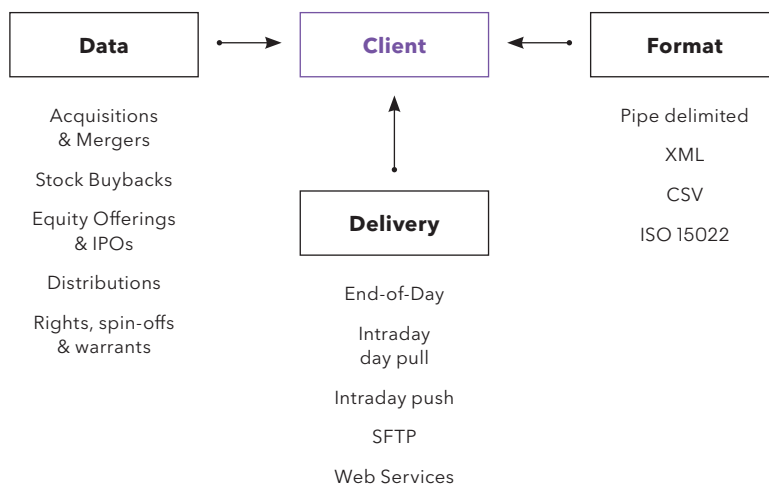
Data

Client

Format

Acquisitions & Mergers

Stock Buybacks

Equity Offerings & IPOs

Distributions

Rights, spin-offs & warrants

Delivery

End-of-Day

Intraday day pull

Intraday push

SFTP

Web Services

Pipe delimited

XML

CSV

ISO 15022